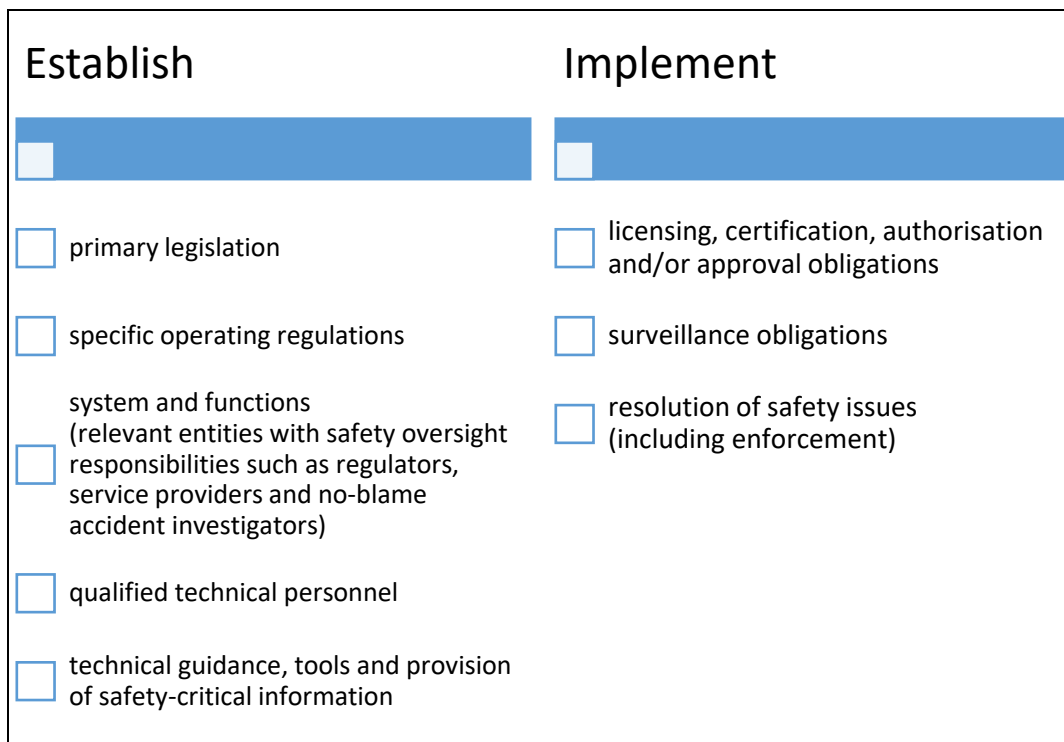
Establish

primary legislation

specific operating regulations

system and functions (relevant entities with safety oversight responsibilities such as regulators, service providers and no-blame accident investigators)

qualified technical personnel

technical guidance, tools and provision of safety-critical information

Implement

licensing, certification, authorisation and/or approval obligations

surveillance obligations

resolution of safety issues (including enforcement)